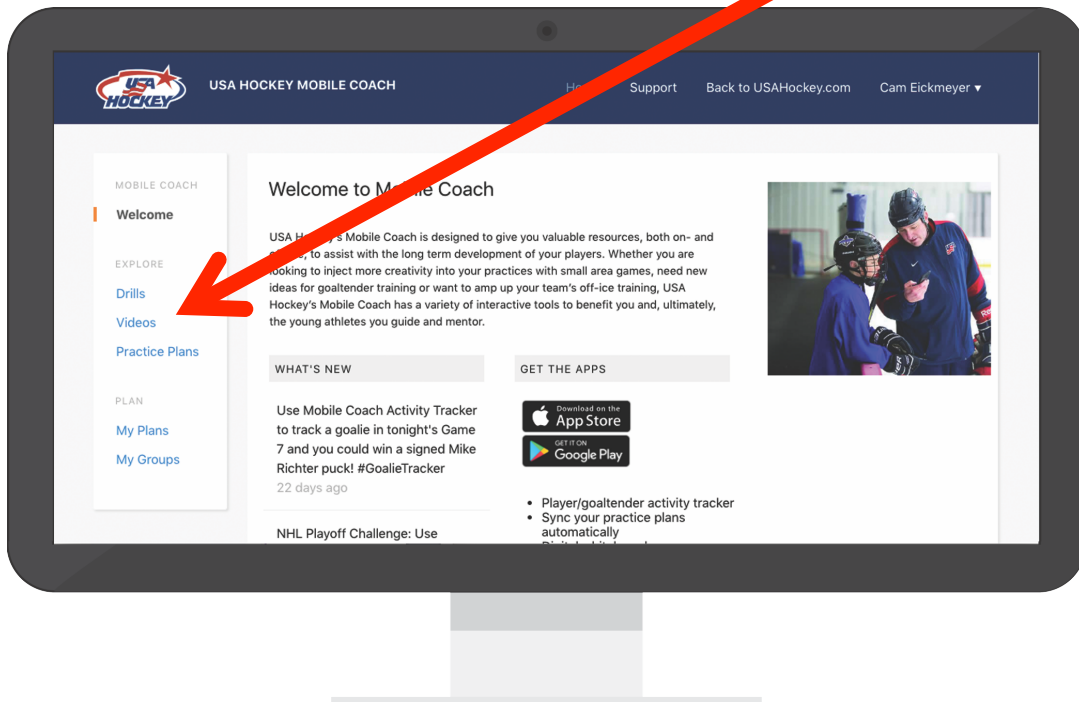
USA HOCKEY

USA HOCKEY MOBILE COACH

Ho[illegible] Support Back to USAHockey.com Cam Eickmeyer ▾

MOBILE COACH

Welcome

EXPLORE

Drills

Videos

Practice Plans

PLAN

My Plans

My Groups

Welcome to M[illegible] Coach

USA H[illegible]'s Mobile Coach is designed to give you valuable resources, both on- and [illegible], to assist with the long term development of your players. Whether you are looking to inject more creativity into your practices with small area games, need new ideas for goaltender training or want to amp up your team's off-ice training, USA Hockey's Mobile Coach has a variety of interactive tools to benefit you and, ultimately, the young athletes you guide and mentor.

WHAT'S NEW

Use Mobile Coach Activity Tracker to track a goalie in tonight's Game 7 and you could win a signed Mike Richter puck! #GoalieTracker
22 days ago

NHL Playoff Challenge: Use

GET THE APPS

Download on the App Store

GET IT ON Google Play

• Player/goaltender activity tracker
• Sync your practice plans automatically